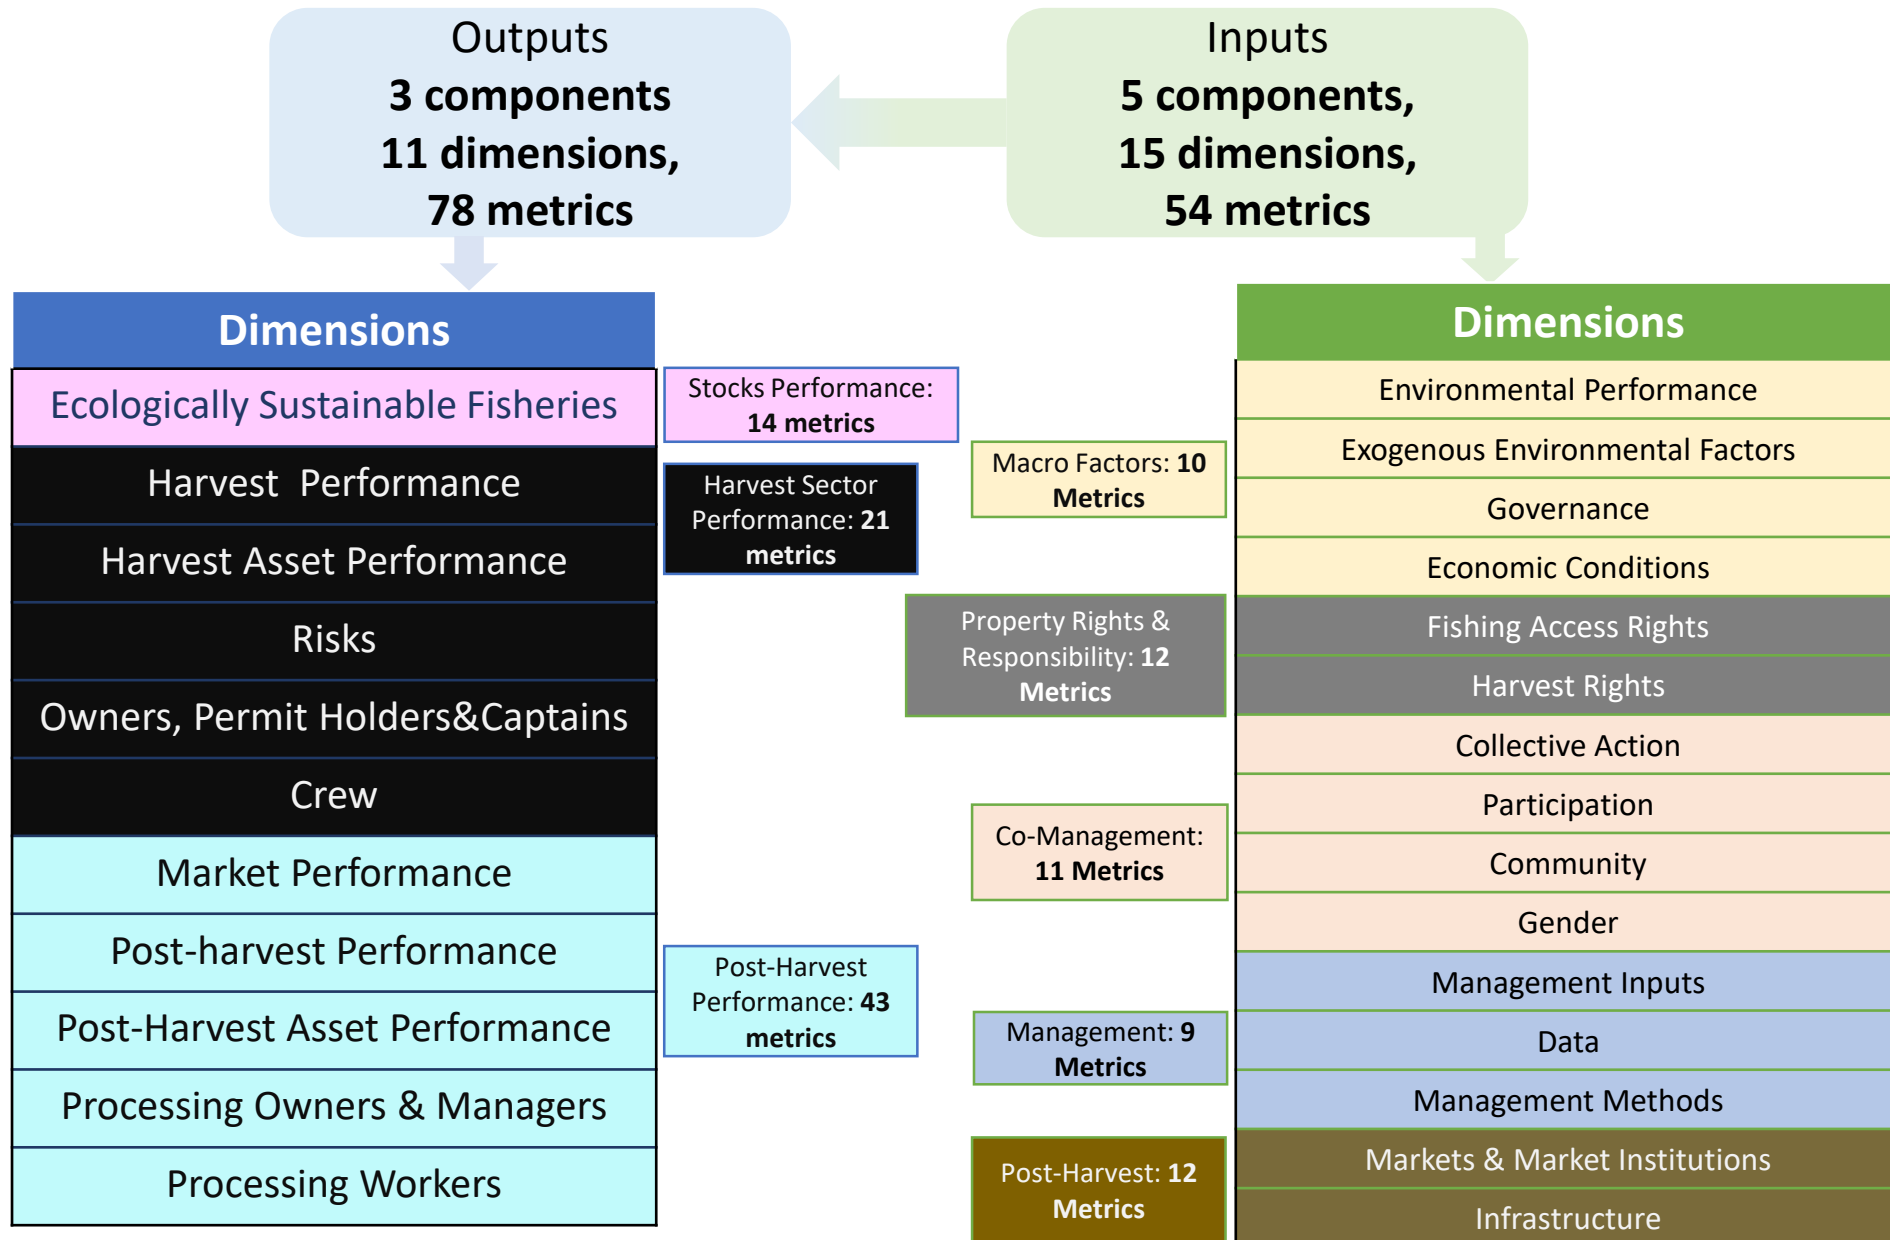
Outputs
3 components
11 dimensions,
78 metrics

Inputs
5 components,
15 dimensions,
54 metrics

Dimensions

Ecologically Sustainable Fisheries

Harvest Performance

Harvest Asset Performance

Risks

Owners, Permit Holders&Captains

Crew

Market Performance

Post-harvest Performance

Post-Harvest Asset Performance

Processing Owners & Managers

Processing Workers

Stocks Performance: 14 metrics

Harvest Sector Performance: 21 metrics

Post-Harvest Performance: 43 metrics

Macro Factors: 10 Metrics

Property Rights & Responsibility: 12 Metrics

Co-Management: 11 Metrics

Management: 9 Metrics

Post-Harvest: 12 Metrics

Dimensions

Environmental Performance

Exogenous Environmental Factors

Governance

Economic Conditions

Fishing Access Rights

Harvest Rights

Collective Action

Participation

Community

Gender

Management Inputs

Data

Management Methods

Markets & Market Institutions

Infrastructure